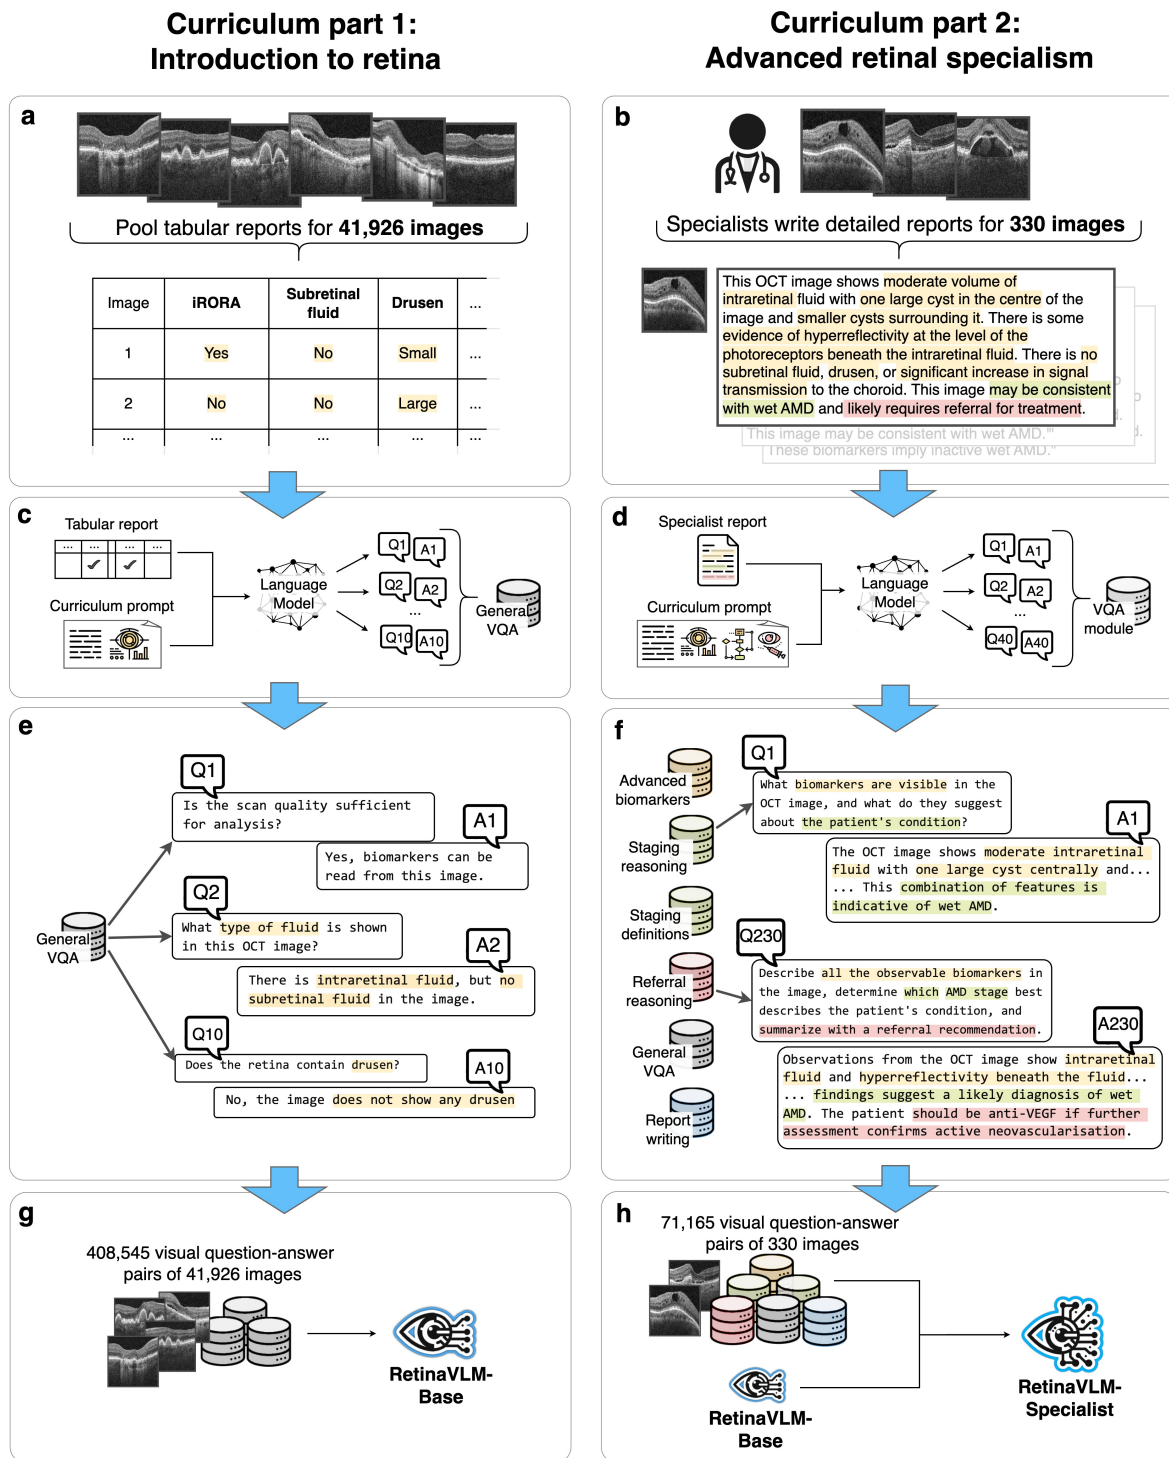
Curriculum part 1:
Introduction to retina

Curriculum part 2:
Advanced retinal specialism

a

Pool tabular reports for **41,926 images**

| Image | iRORA | Subretinal fluid | Drusen | ... |
|---|---|---|---|---|
| 1 | Yes | No | Small | ... |
| 2 | No | No | Large | ... |
| ... | ... | ... | ... | ... |

b

Specialists write detailed reports for **330 images**

This OCT image shows moderate volume of intraretinal fluid with one large cyst in the centre of the image and smaller cysts surrounding it. There is some evidence of hyperreflectivity at the level of the photoreceptors beneath the intraretinal fluid. There is no subretinal fluid, drusen, or significant increase in signal transmission to the choroid. This image may be consistent with wet AMD and likely requires referral for treatment.

This image may be consistent with wet AMD."

These biomarkers imply inactive wet AMD."

c

Tabular report

Curriculum prompt

Language Model

Q1 A1
Q2 A2
...
Q10 A10

General VQA

d

Specialist report

Curriculum prompt

Language Model

Q1 A1
Q2 A2
...
Q40 A40

VQA module

e

General VQA

Q1
Is the scan quality sufficient for analysis?

A1
Yes, biomarkers can be read from this image.

Q2
What type of fluid is shown in this OCT image?

A2
There is intraretinal fluid, but no subretinal fluid in the image.

Q10
Does the retina contain drusen?

A10
No, the image does not show any drusen

f

Advanced biomarkers

Staging reasoning

Staging definitions

Referral reasoning

General VQA

Report writing

Q1
What biomarkers are visible in the OCT image, and what do they suggest about the patient's condition?

A1
The OCT image shows moderate intraretinal fluid with one large cyst centrally and... ... This combination of features is indicative of wet AMD.

Q230
Describe all the observable biomarkers in the image, determine which AMD stage best describes the patient's condition, and summarize with a referral recommendation.

A230
Observations from the OCT image show intraretinal fluid and hyperreflectivity beneath the fluid... ... findings suggest a likely diagnosis of wet AMD. The patient should be anti-VEGF if further assessment confirms active neovascularisation.

g

408,545 visual question-answer pairs of 41,926 images

RetinaVLM-Base

h

71,165 visual question-answer pairs of 330 images

RetinaVLM-Base

RetinaVLM-Specialist